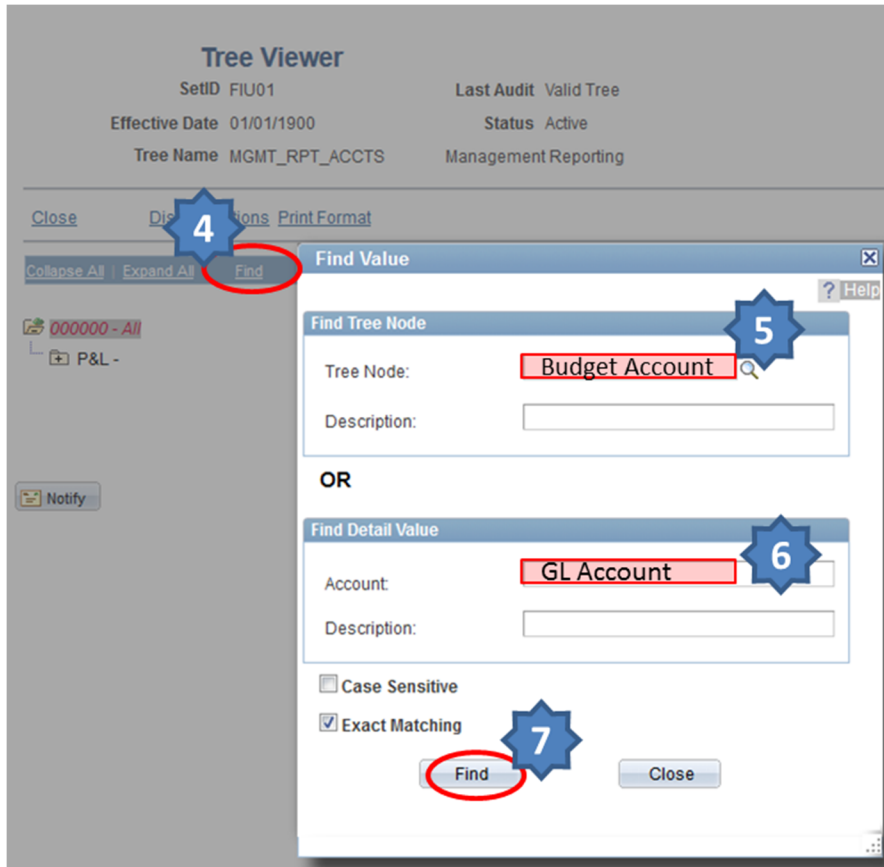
Tree Viewer

SetID FIU01
Last Audit Valid Tree
Effective Date 01/01/1900
Status Active
Tree Name MGMT_RPT_ACCTS
Management Reporting

Close
Dis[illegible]tions Print Format

4

Collapse All | Expand All | Find

000000 - All
P&L -

Notify

Find Value

? Help

Find Tree Node

5

Tree Node: Budget Account

Description:

OR

Find Detail Value

6

Account: GL Account

Description:

Case Sensitive

Exact Matching

7

Find
Close